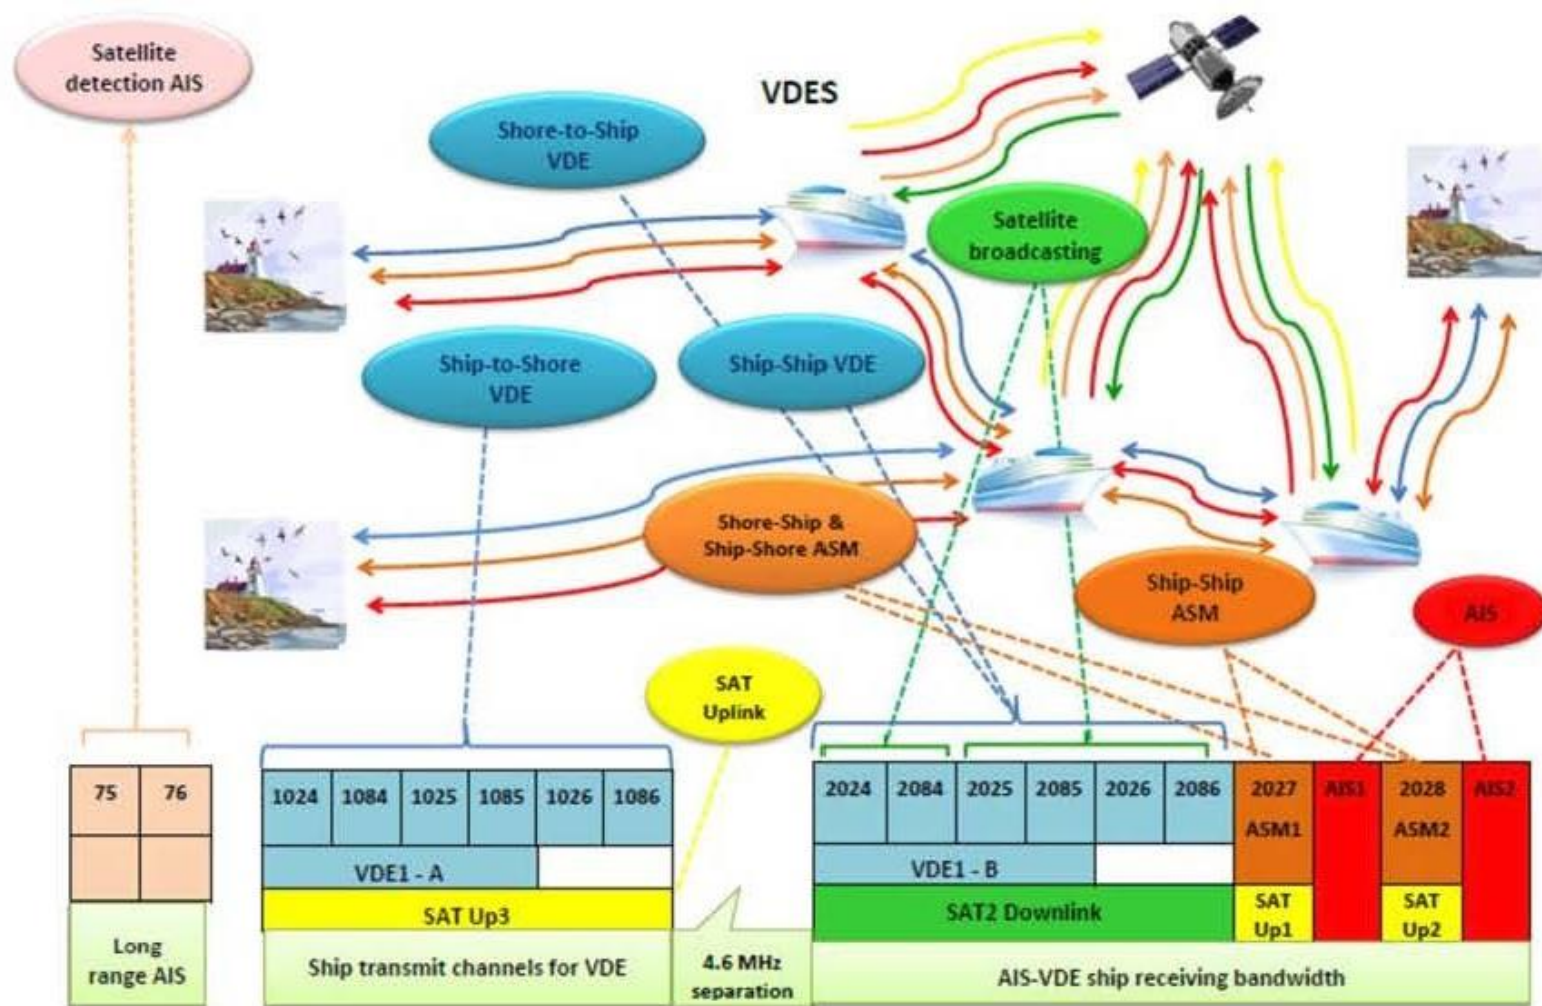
Satellite detection AIS

VDES

Shore-to-Ship VDE

Satellite broadcasting

Ship-to-Shore VDE

Ship-Ship VDE

Shore-Ship & Ship-Shore ASM

Ship-Ship ASM

AIS

SAT Uplink

| 75 | 76 |
|---|---|
| | |

Long range AIS

| 1024 | 1084 | 1025 | 1085 | 1026 | 1086 |
|---|---|---|---|---|---|

VDE1 - A

SAT Up3

Ship transmit channels for VDE

4.6 MHz separation

| 2024 | 2084 | 2025 | 2085 | 2026 | 2086 | 2027 ASM1 | AIS1 | 2028 ASM2 | AIS2 |
|---|---|---|---|---|---|---|---|---|---|

VDE1 - B

SAT2 Downlink

SAT Up1

SAT Up2

AIS-VDE ship receiving bandwidth